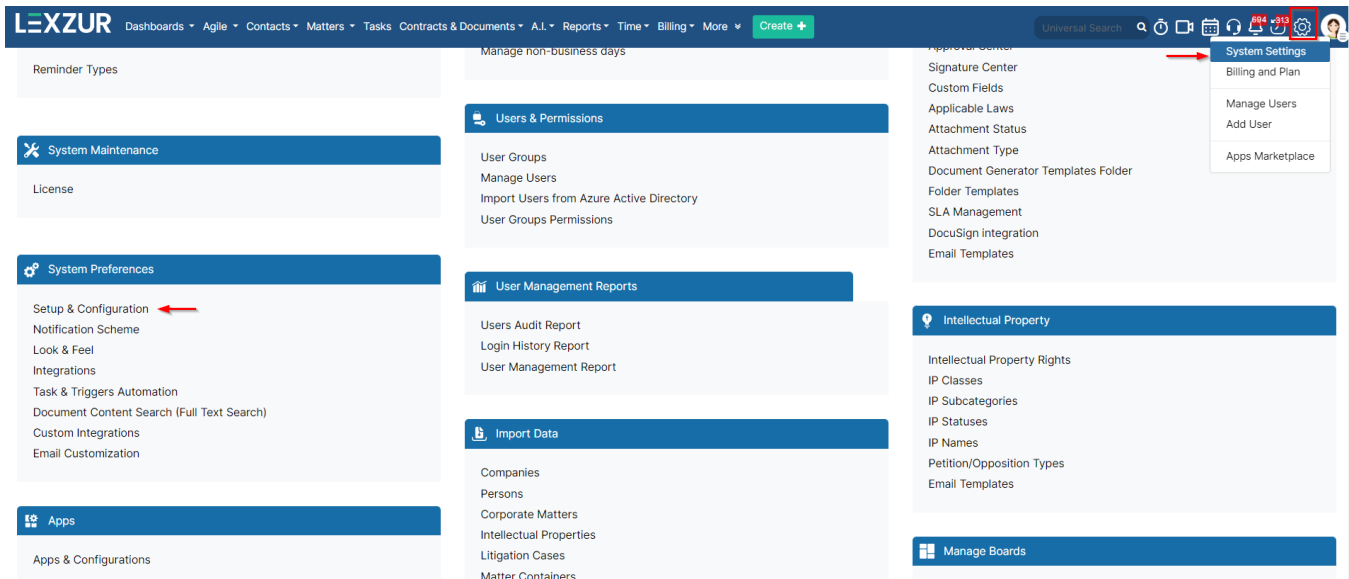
LEXZUR Dashboards Agile Contacts Matters Tasks Contracts & Documents A.I. Reports Time Billing More Create

Universal Search

694 313

System Settings
Billing and Plan
Manage Users
Add User
Apps Marketplace

Reminder Types

System Maintenance

License

System Preferences

Setup & Configuration
Notification Scheme
Look & Feel
Integrations
Task & Triggers Automation
Document Content Search (Full Text Search)
Custom Integrations
Email Customization

Apps

Apps & Configurations

Manage non-business days

Users & Permissions

User Groups
Manage Users
Import Users from Azure Active Directory
User Groups Permissions

User Management Reports

Users Audit Report
Login History Report
User Management Report

Import Data

Companies
Persons
Corporate Matters
Intellectual Properties
Litigation Cases
Matter Containers

Approval Center
Signature Center
Custom Fields
Applicable Laws
Attachment Status
Attachment Type
Document Generator Templates Folder
Folder Templates
SLA Management
DocuSign integration
Email Templates

Intellectual Property

Intellectual Property Rights
IP Classes
IP Subcategories
IP Statuses
IP Names
Petition/Opposition Types
Email Templates

Manage Boards